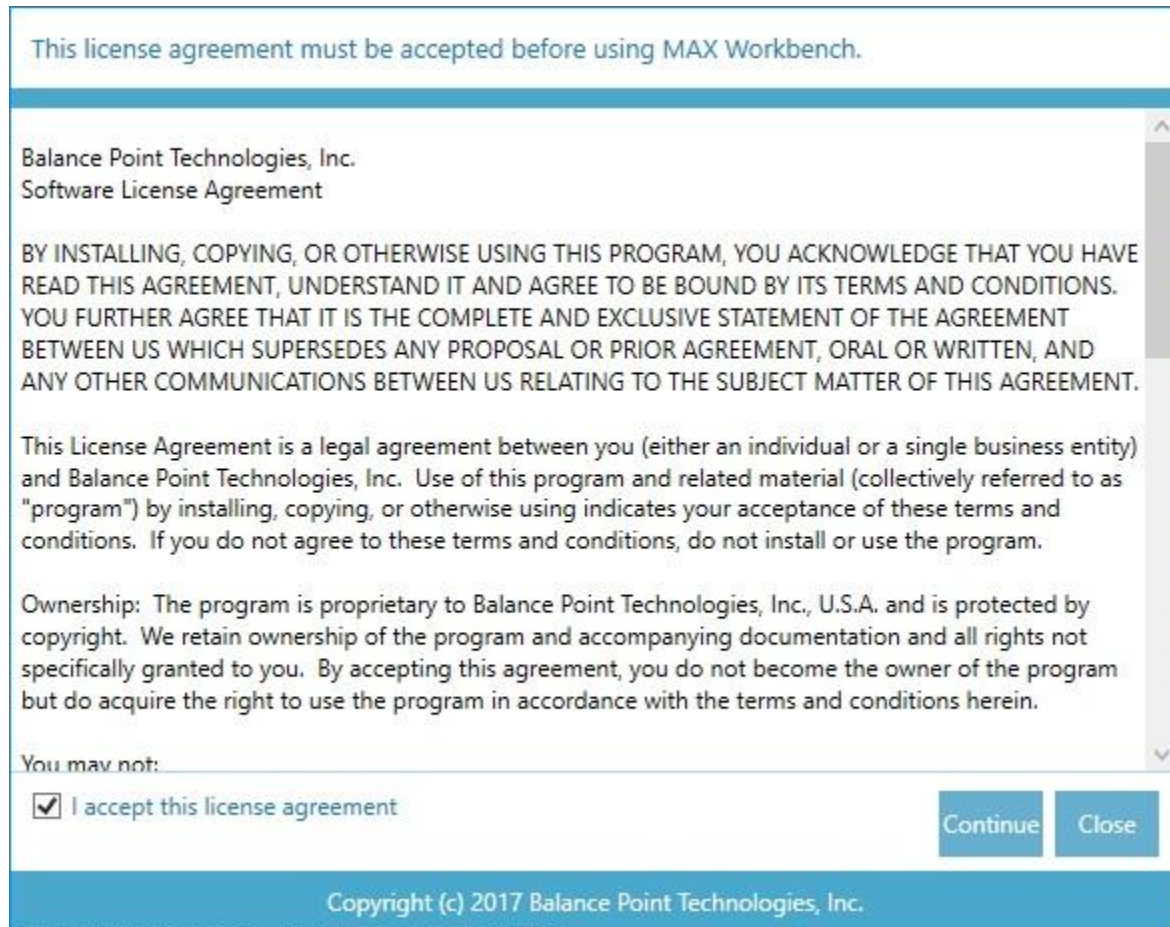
This license agreement must be accepted before using MAX Workbench.

Balance Point Technologies, Inc.
Software License Agreement

BY INSTALLING, COPYING, OR OTHERWISE USING THIS PROGRAM, YOU ACKNOWLEDGE THAT YOU HAVE READ THIS AGREEMENT, UNDERSTAND IT AND AGREE TO BE BOUND BY ITS TERMS AND CONDITIONS. YOU FURTHER AGREE THAT IT IS THE COMPLETE AND EXCLUSIVE STATEMENT OF THE AGREEMENT BETWEEN US WHICH SUPERSEDES ANY PROPOSAL OR PRIOR AGREEMENT, ORAL OR WRITTEN, AND ANY OTHER COMMUNICATIONS BETWEEN US RELATING TO THE SUBJECT MATTER OF THIS AGREEMENT.

This License Agreement is a legal agreement between you (either an individual or a single business entity) and Balance Point Technologies, Inc. Use of this program and related material (collectively referred to as "program") by installing, copying, or otherwise using indicates your acceptance of these terms and conditions. If you do not agree to these terms and conditions, do not install or use the program.

Ownership: The program is proprietary to Balance Point Technologies, Inc., U.S.A. and is protected by copyright. We retain ownership of the program and accompanying documentation and all rights not specifically granted to you. By accepting this agreement, you do not become the owner of the program but do acquire the right to use the program in accordance with the terms and conditions herein.

You may not:

I accept this license agreement

Continue

Close

Copyright (c) 2017 Balance Point Technologies, Inc.